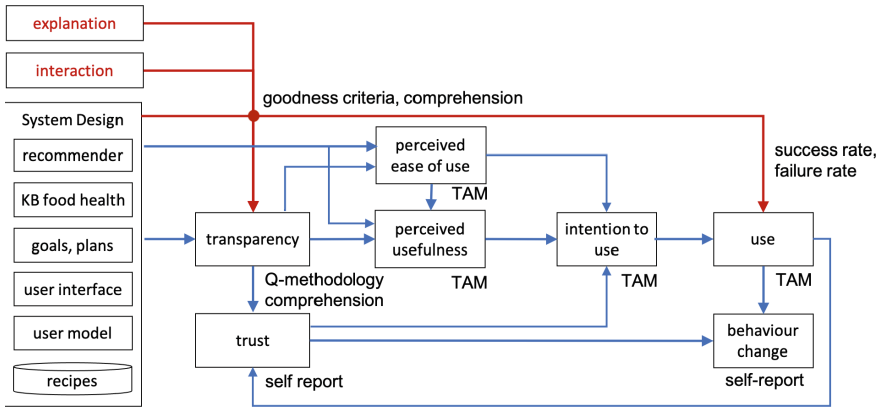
explanation

interaction

System Design

recommender

KB food health

goals, plans

user interface

user model

recipes

goodness criteria, comprehension

perceived ease of use

TAM

success rate, failure rate

transparency

perceived usefulness

TAM

intention to use

TAM

use

TAM

Q-methodology comprehension

trust

behaviour change

self report

self-report